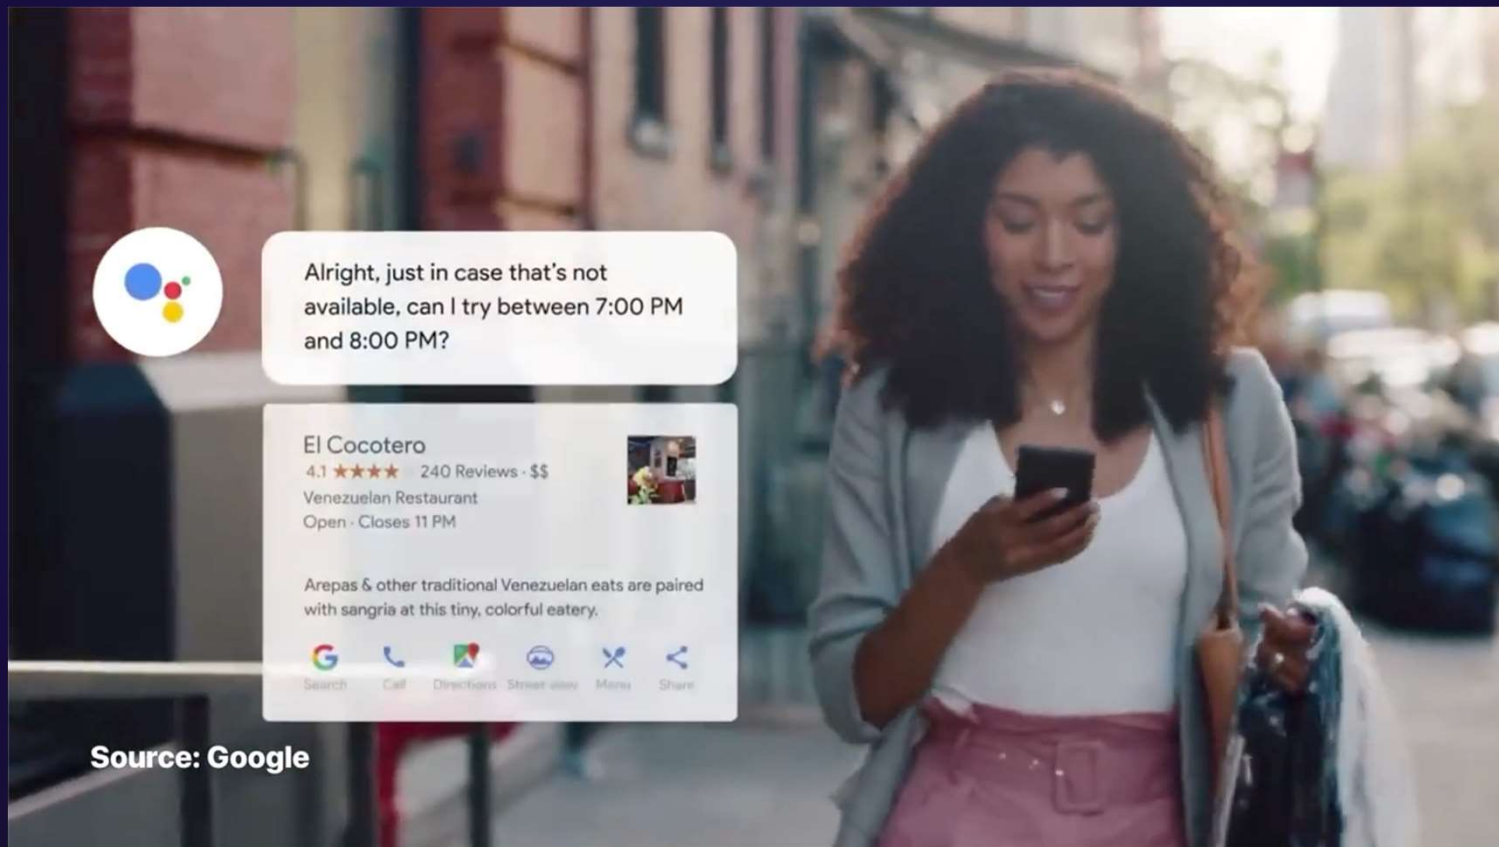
Alright, just in case that's not available, can I try between 7:00 PM and 8:00 PM?

El Cocotero
4.1 ★★★★ 240 Reviews · $$
Venezuelan Restaurant
Open · Closes 11 PM

Arepas & other traditional Venezuelan eats are paired with sangria at this tiny, colorful eatery.

Search Call Directions Street view Menu Share

Source: Google